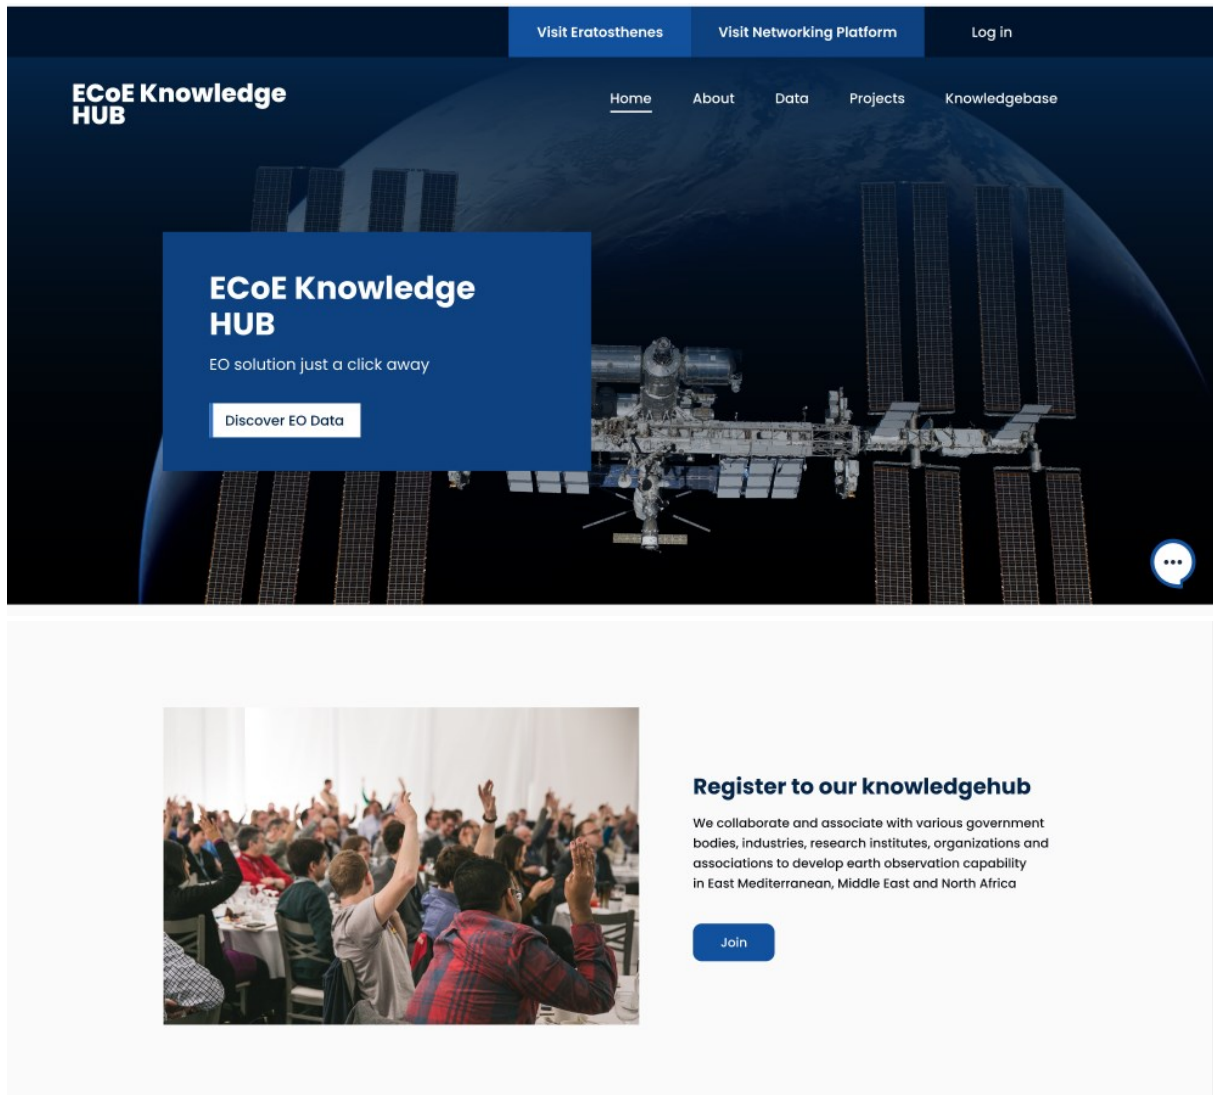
Visit Eratosthenes
Visit Networking Platform
Log in

ECoE Knowledge HUB

Home
About
Data
Projects
Knowledgebase

ECoE Knowledge HUB

EO solution just a click away

Discover EO Data

Register to our knowledgehub

We collaborate and associate with various government bodies, industries, research institutes, organizations and associations to develop earth observation capability in East Mediterranean, Middle East and North Africa

Join